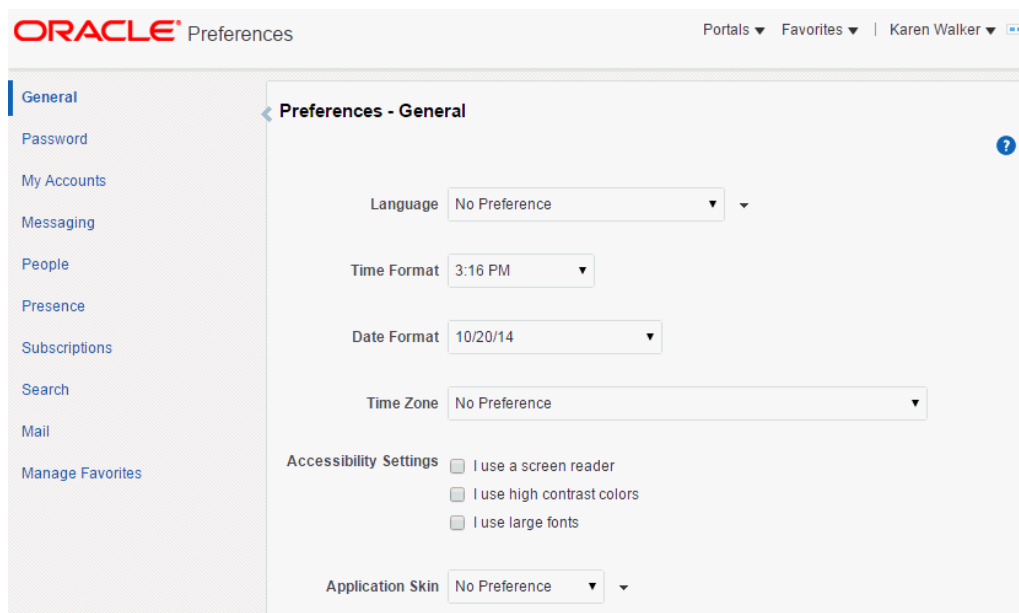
ORACLE® Preferences

Portals ▾ Favorites ▾ | Karen Walker ▾

General
Password
My Accounts
Messaging
People
Presence
Subscriptions
Search
Mail
Manage Favorites

Preferences - General

?

Language No Preference

Time Format 3:16 PM

Date Format 10/20/14

Time Zone No Preference

Accessibility Settings
I use a screen reader
I use high contrast colors
I use large fonts

Application Skin No Preference